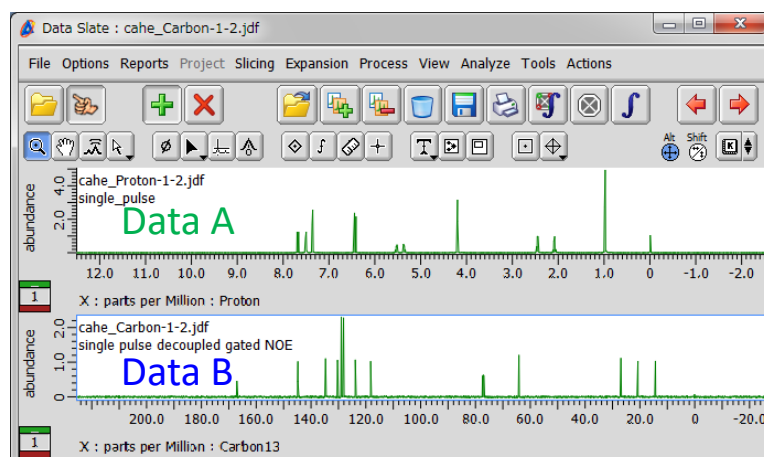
Data Slate : cahe_Carbon-1-2.jdf

File Options Reports Project Slicing Expansion Process View Analyze Tools Actions

Alt Shift

abundance
4.0
2.0
cahe_Proton-1-2.jdf
single_pulse
Data A
12.0 11.0 10.0 9.0 8.0 7.0 6.0 5.0 4.0 3.0 2.0 1.0 0 -1.0 -2.0
1
X : parts per Million : Proton

abundance
2.0
1.0
0
cahe_Carbon-1-2.jdf
single pulse decoupled gated NOE
Data B
200.0 180.0 160.0 140.0 120.0 100.0 80.0 60.0 40.0 20.0 0 -20.0
1
X : parts per Million : Carbon13